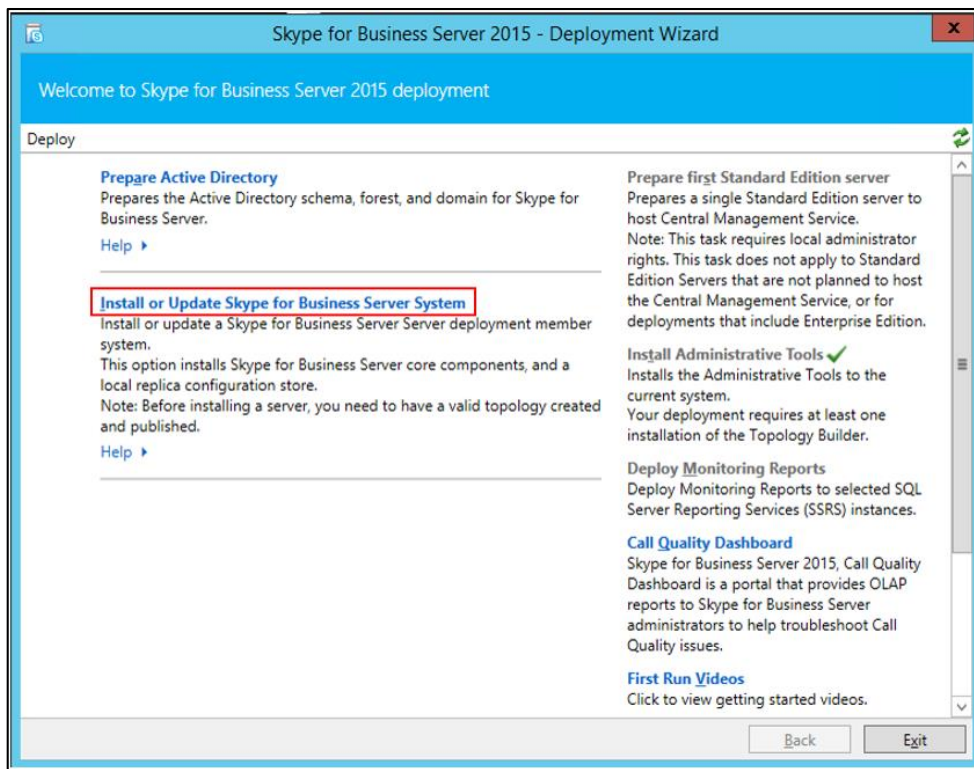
Skype for Business Server 2015 - Deployment Wizard

Welcome to Skype for Business Server 2015 deployment

Deploy

Prepare Active Directory
Prepares the Active Directory schema, forest, and domain for Skype for Business Server.
Help ▸

Install or Update Skype for Business Server System
Install or update a Skype for Business Server Server deployment member system.
This option installs Skype for Business Server core components, and a local replica configuration store.
Note: Before installing a server, you need to have a valid topology created and published.
Help ▸

Prepare first Standard Edition server
Prepares a single Standard Edition server to host Central Management Service.
Note: This task requires local administrator rights. This task does not apply to Standard Edition Servers that are not planned to host the Central Management Service, or for deployments that include Enterprise Edition.

Install Administrative Tools
Installs the Administrative Tools to the current system.
Your deployment requires at least one installation of the Topology Builder.

Deploy Monitoring Reports
Deploy Monitoring Reports to selected SQL Server Reporting Services (SSRS) instances.

Call Quality Dashboard
Skype for Business Server 2015, Call Quality Dashboard is a portal that provides OLAP reports to Skype for Business Server administrators to help troubleshoot Call Quality issues.

First Run Videos
Click to view getting started videos.

Back

Exit